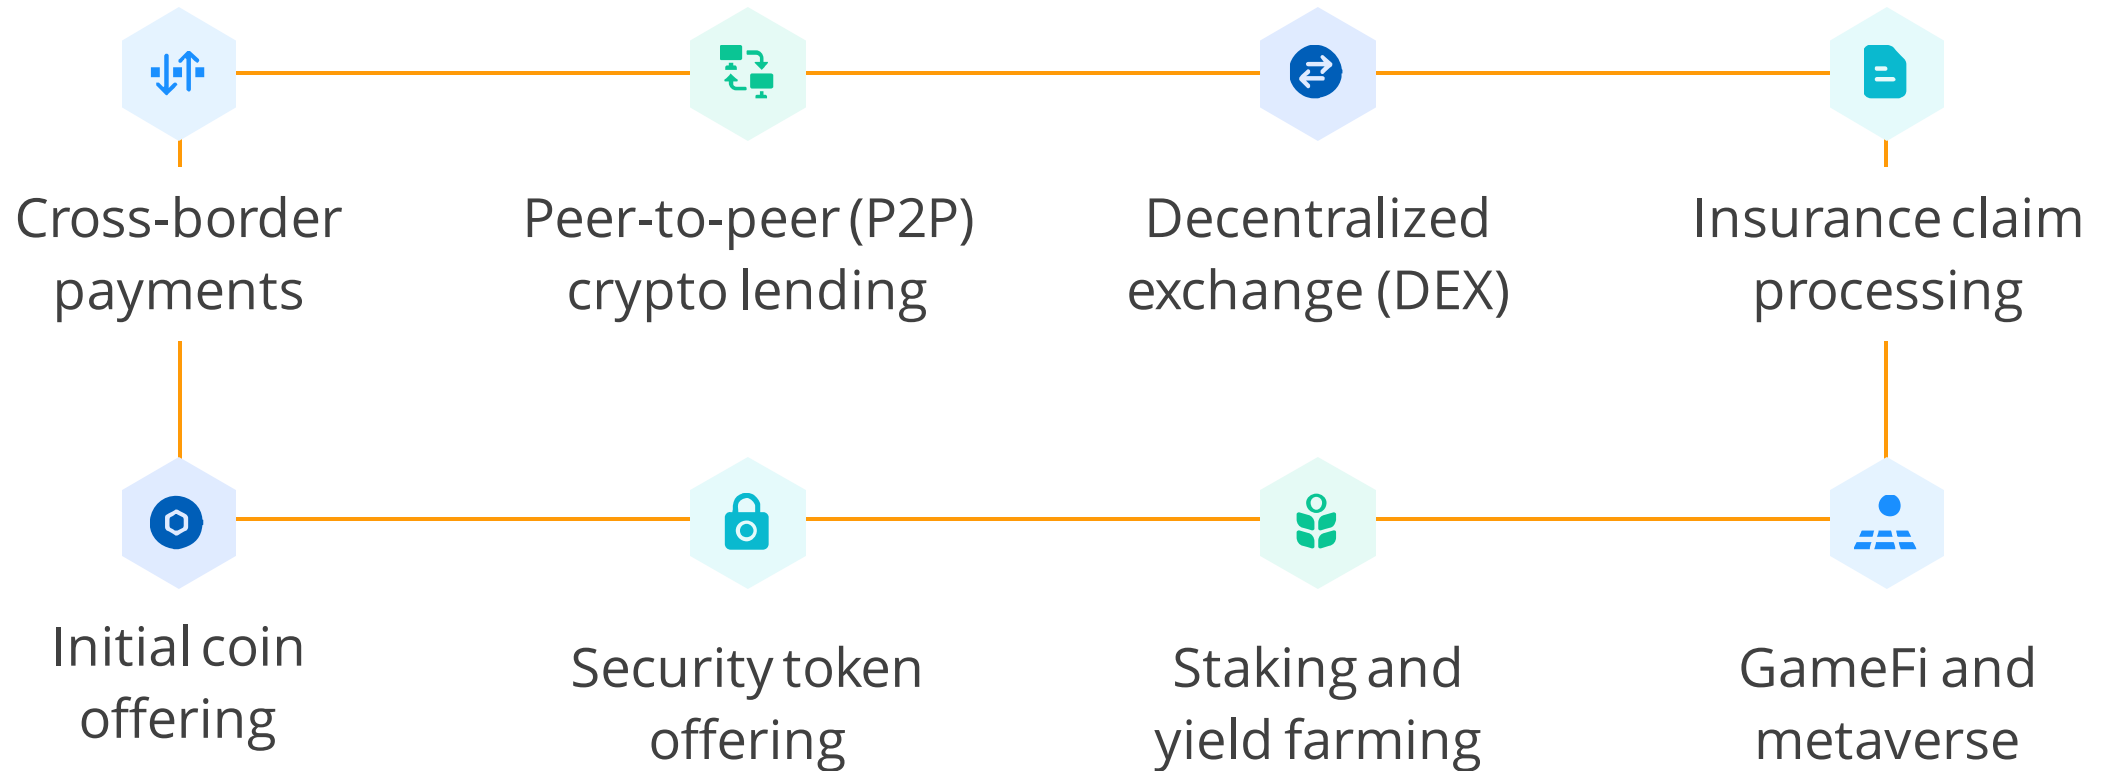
Cross-border payments

Peer-to-peer (P2P) crypto lending

Decentralized exchange (DEX)

Insurance claim processing

Initial coin offering

Security token offering

Staking and yield farming

GameFi and metaverse